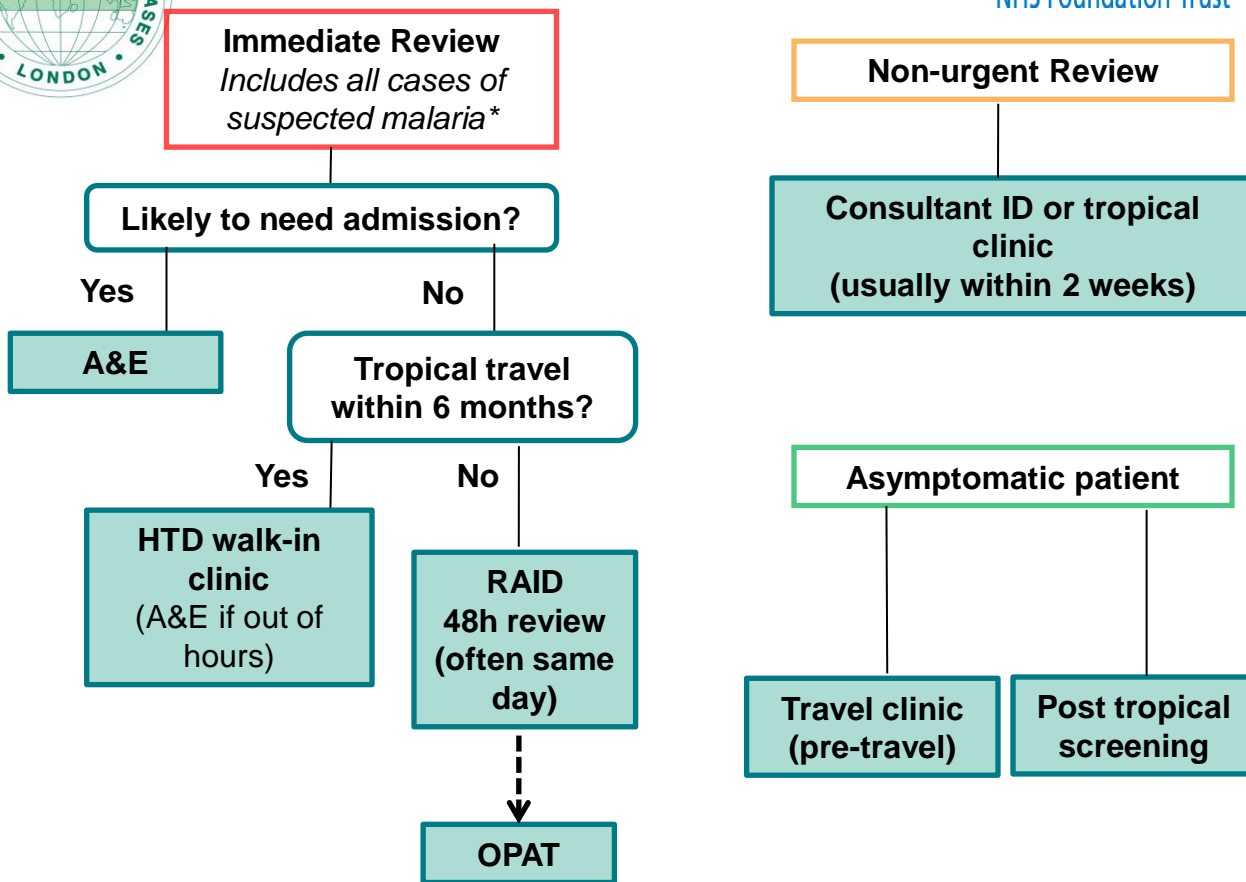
ASES
LONDON

NHS Foundation Trust

Immediate Review
Includes all cases of suspected malaria*

Likely to need admission?

Yes

A&E

No

Tropical travel within 6 months?

Yes

HTD walk-in clinic
(A&E if out of hours)

No

RAID
48h review (often same day)

OPAT

Non-urgent Review

Consultant ID or tropical clinic
(usually within 2 weeks)

Asymptomatic patient

Travel clinic (pre-travel)

Post tropical screening